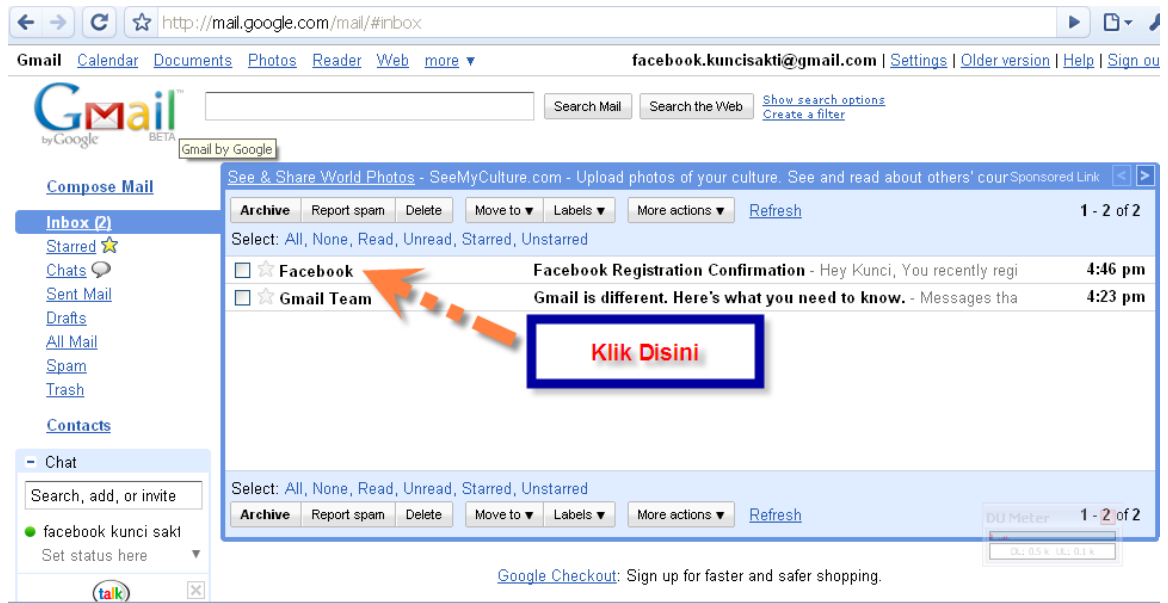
http://mail.google.com/mail/#inbox

Gmail Calendar Documents Photos Reader Web more ▼ facebook.kuncisakti@gmail.com | Settings | Older version | Help | Sign ou

Gmail by Google BETA

Search Mail Search the Web Show search options Create a filter

Gmail by Google

Compose Mail

See & Share World Photos - SeeMyCulture.com - Upload photos of your culture. See and read about others' cour Sponsored Link

Archive Report spam Delete Move to ▼ Labels ▼ More actions ▼ Refresh 1 - 2 of 2

Select: All, None, Read, Unread, Starred, Unstarred

Inbox (2)
Starred
Chats
Sent Mail
Drafts
All Mail
Spam
Trash

| Facebook | Facebook Registration Confirmation - Hey Kunci, You recently regi | 4:46 pm |
|---|---|---|
| Gmail Team | Gmail is different. Here's what you need to know. - Messages tha | 4:23 pm |

Klik Disini

Contacts

- Chat

Search, add, or invite

facebook kunci sakt

Set status here

talk

Select: All, None, Read, Unread, Starred, Unstarred

Archive Report spam Delete Move to ▼ Labels ▼ More actions ▼ Refresh 1 - 2 of 2

DU Meter

DL: 0.5 k UL: 0.1 k

Google Checkout: Sign up for faster and safer shopping.